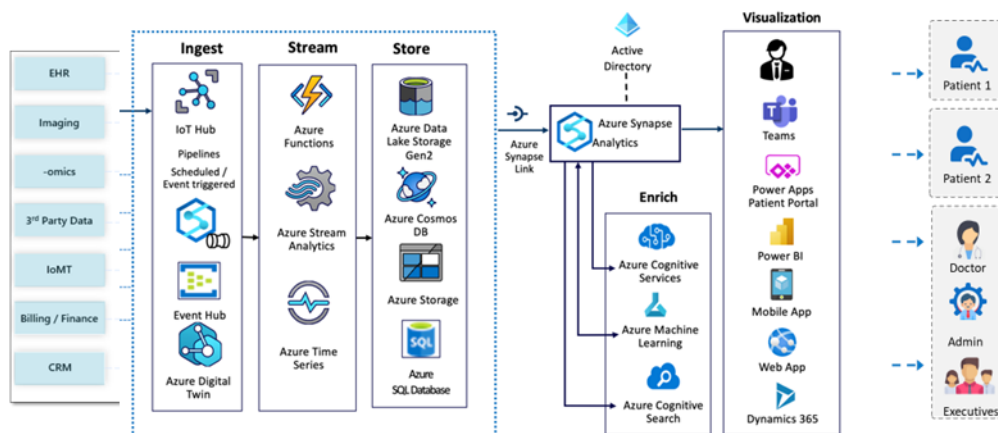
EHR

Imaging

-omics

3rd Party Data

IoMT

Billing / Finance

CRM

Ingest

IoT Hub

Pipelines
Scheduled / Event triggered

Event Hub

Azure Digital Twin

Stream

Azure Functions

Azure Stream Analytics

Azure Time Series

Store

Azure Data Lake Storage Gen2

Azure Cosmos DB

Azure Storage

SQL

Azure SQL Database

Active Directory

Azure Synapse Link

Azure Synapse Analytics

Enrich

Azure Cognitive Services

Azure Machine Learning

Azure Cognitive Search

Visualization

Teams

Power Apps Patient Portal

Power BI

Mobile App

Web App

Dynamics 365

Patient 1

Patient 2

Doctor

Admin

Executives